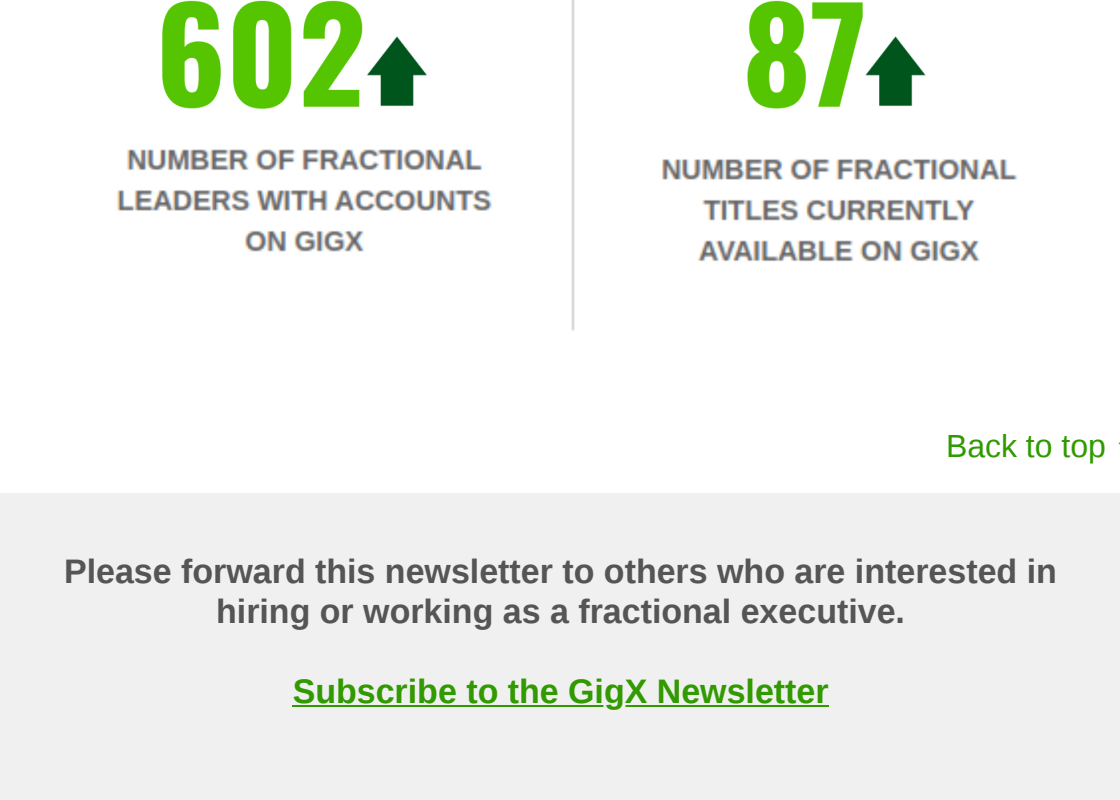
602

NUMBER OF FRACTIONAL LEADERS WITH ACCOUNTS ON GIGX

87

NUMBER OF FRACTIONAL TITLES CURRENTLY AVAILABLE ON GIGX

Back to top

Please forward this newsletter to others who are interested in hiring or working as a fractional executive.

Subscribe to the GigX Newsletter